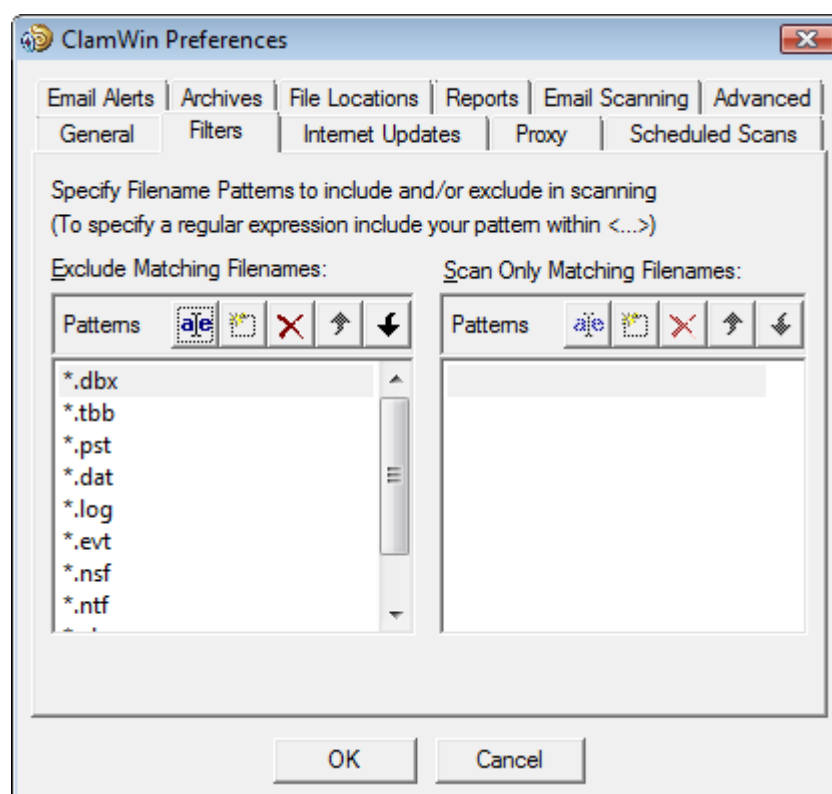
ClamWin Preferences

Email Alerts | Archives | File Locations | Reports | Email Scanning | Advanced
General | Filters | Internet Updates | Proxy | Scheduled Scans

Specify Filename Patterns to include and/or exclude in scanning
(To specify a regular expression include your pattern within <...>)

Exclude Matching Filenames:

Patterns

*.dbx
*.tbb
*.pst
*.dat
*.log
*.evt
*.nsf
*.ntf
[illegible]

Scan Only Matching Filenames:

Patterns

OK

Cancel